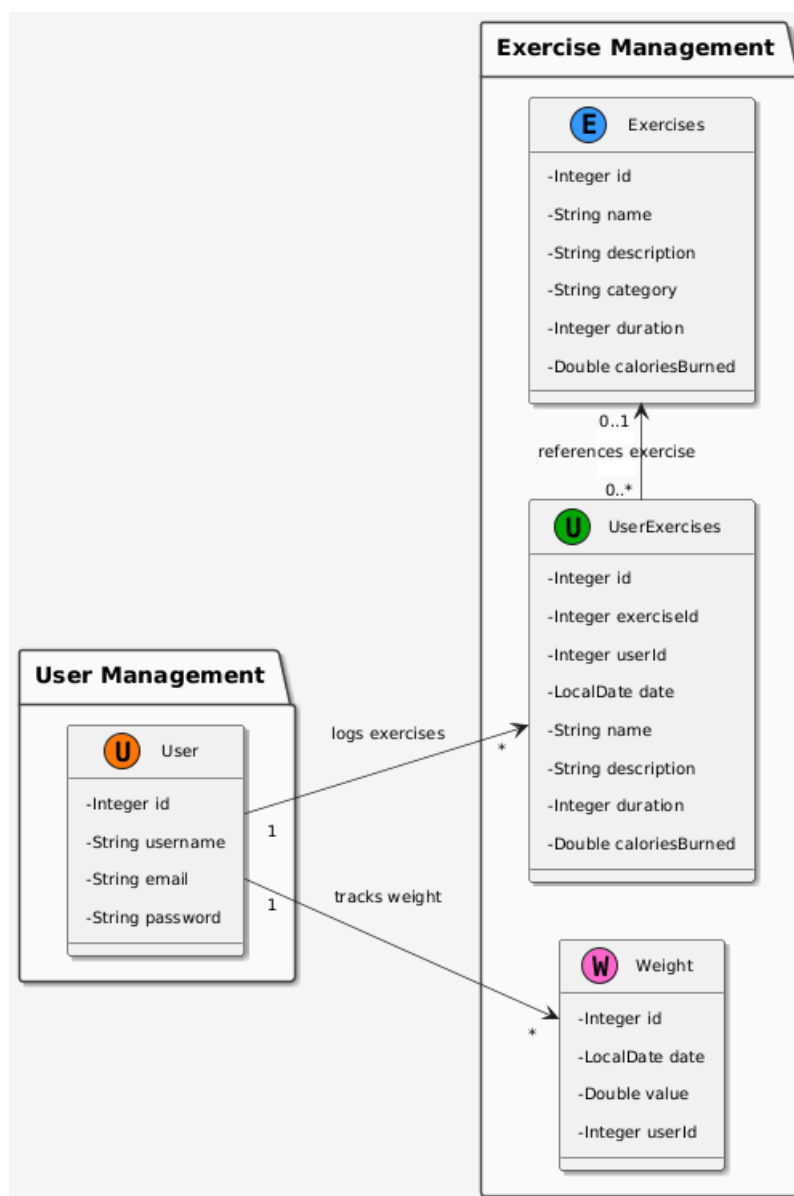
Exercise Management

E Exercises

-Integer id
-String name
-String description
-String category
-Integer duration
-Double caloriesBurned

0..1
references exercise
0..*

U UserExercises

-Integer id
-Integer exerciseId
-Integer userId
-LocalDate date
-String name
-String description
-Integer duration
-Double caloriesBurned

User Management

U User

-Integer id
-String username
-String email
-String password

logs exercises
1
*

tracks weight
1
*

W Weight

-Integer id
-LocalDate date
-Double value
-Integer userId